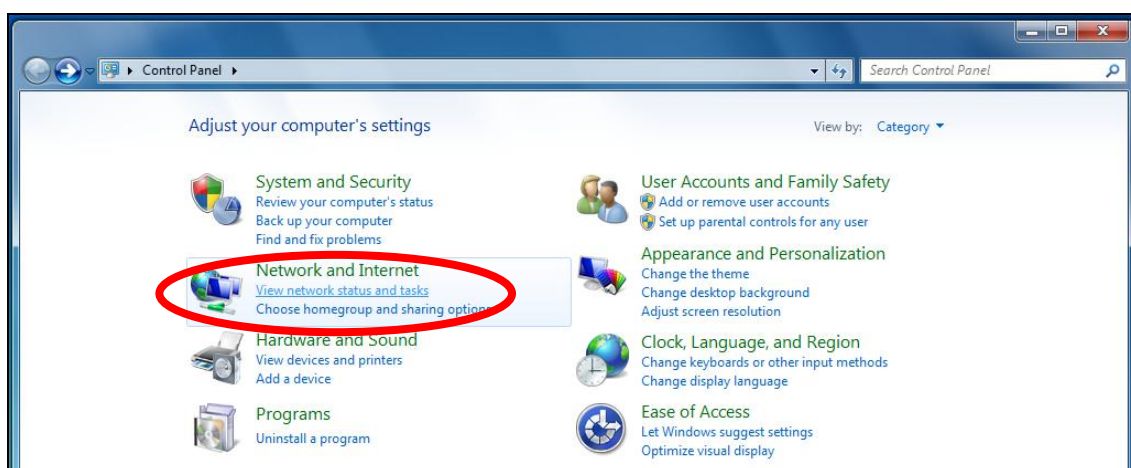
Control Panel ▸

Search Control Panel

Adjust your computer's settings

View by: Category ▾

System and Security
Review your computer's status
Back up your computer
Find and fix problems

Network and Internet
View network status and tasks
Choose homegroup and sharing options

Hardware and Sound
View devices and printers
Add a device

Programs
Uninstall a program

User Accounts and Family Safety
Add or remove user accounts
Set up parental controls for any user

Appearance and Personalization
Change the theme
Change desktop background
Adjust screen resolution

Clock, Language, and Region
Change keyboards or other input methods
Change display language

Ease of Access
Let Windows suggest settings
Optimize visual display